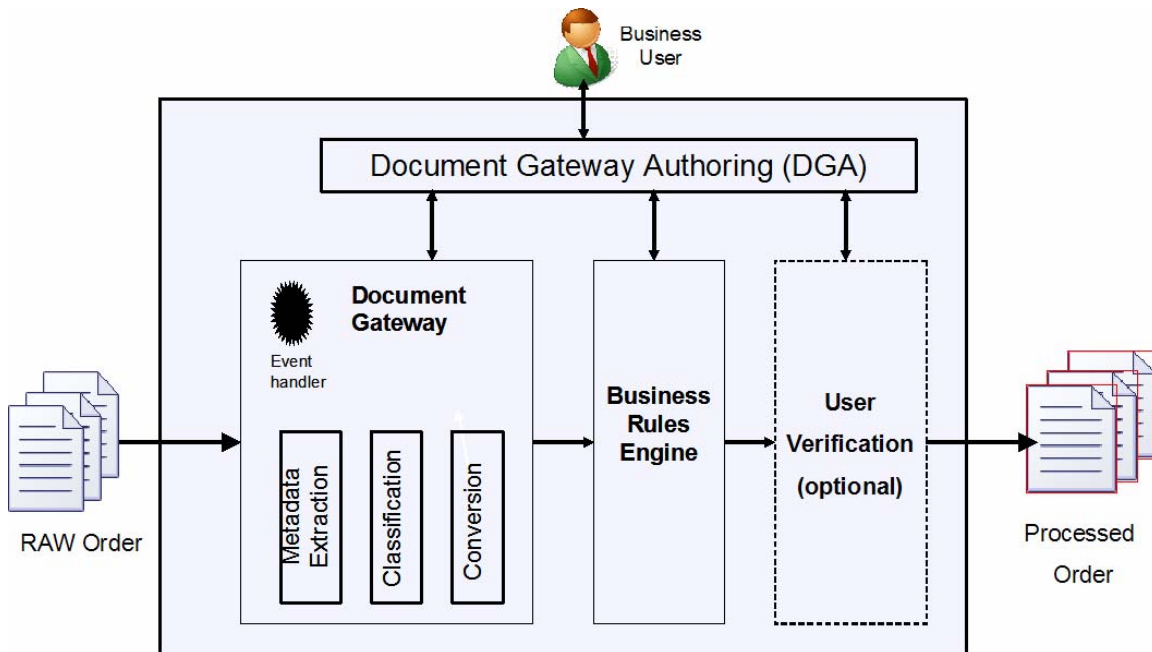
Business User

Document Gateway Authoring (DGA)

Document Gateway

Event handler

Metadata Extraction

Classification

Conversion

Business Rules Engine

User Verification (optional)

RAW Order

Processed Order